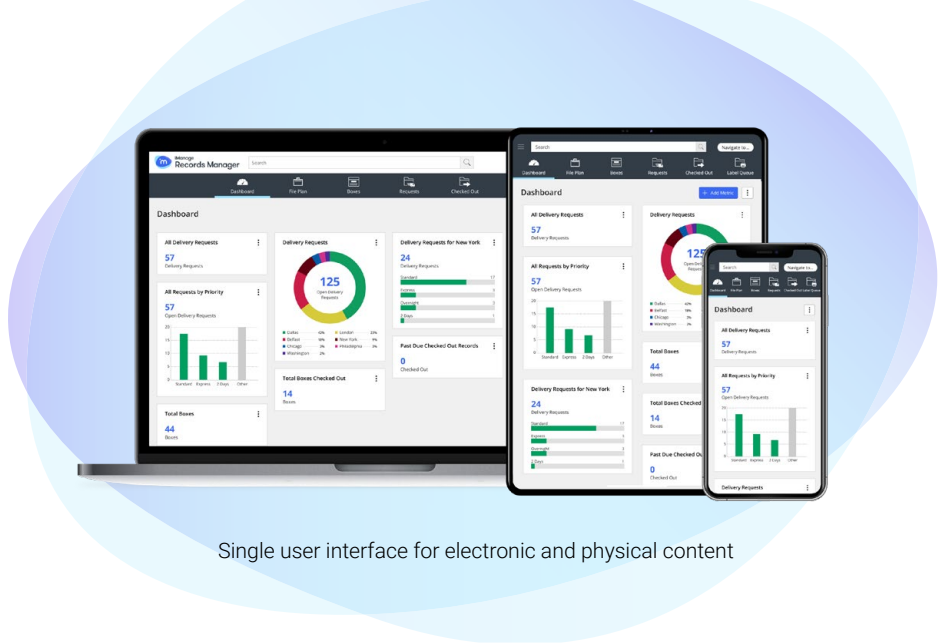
iManage Records Manager

Search

Dashboard File Plan Boxes Requests Checked Out

Dashboard

All Delivery Requests
57
Delivery Requests

Delivery Requests
125
Open Delivery Requests
Dallas London Belfast New York Chicago Philadelphia Washington

Delivery Requests for New York
24
Delivery Requests
Standard 17
Express 1
Overnight 5
2 Days 1

All Requests by Priority
57
Open Delivery Requests
Standard Express 2 Days Other

Past Due Checked Out Records
0
Checked Out

Total Boxes Checked Out
14
Boxes

Total Boxes
44
Boxes

Search Navigate to...
Dashboard File Plan Boxes Requests Checked Out Label Queue

Dashboard
+ Add Metric

All Delivery Requests
57
Delivery Requests

Delivery Requests
125

All Requests by Priority
57
Open Delivery Requests

Total Boxes
44
Boxes

Total Boxes Checked
14
Boxes

Delivery Requests for New York
24
Delivery Requests
Standard 17
Express 1
Overnight 5
2 Days 1

Past Due Checked Ou
0
Checked Out

Search Navigate to...
Dashboard File Plan Boxes Requests Checked Out Label Queue

Dashboard

All Delivery Requests
57
Delivery Requests

All Requests by Priority
57
Open Delivery Requests
Standard Express 2 Days Other

Delivery Requests

Single user interface for electronic and physical content